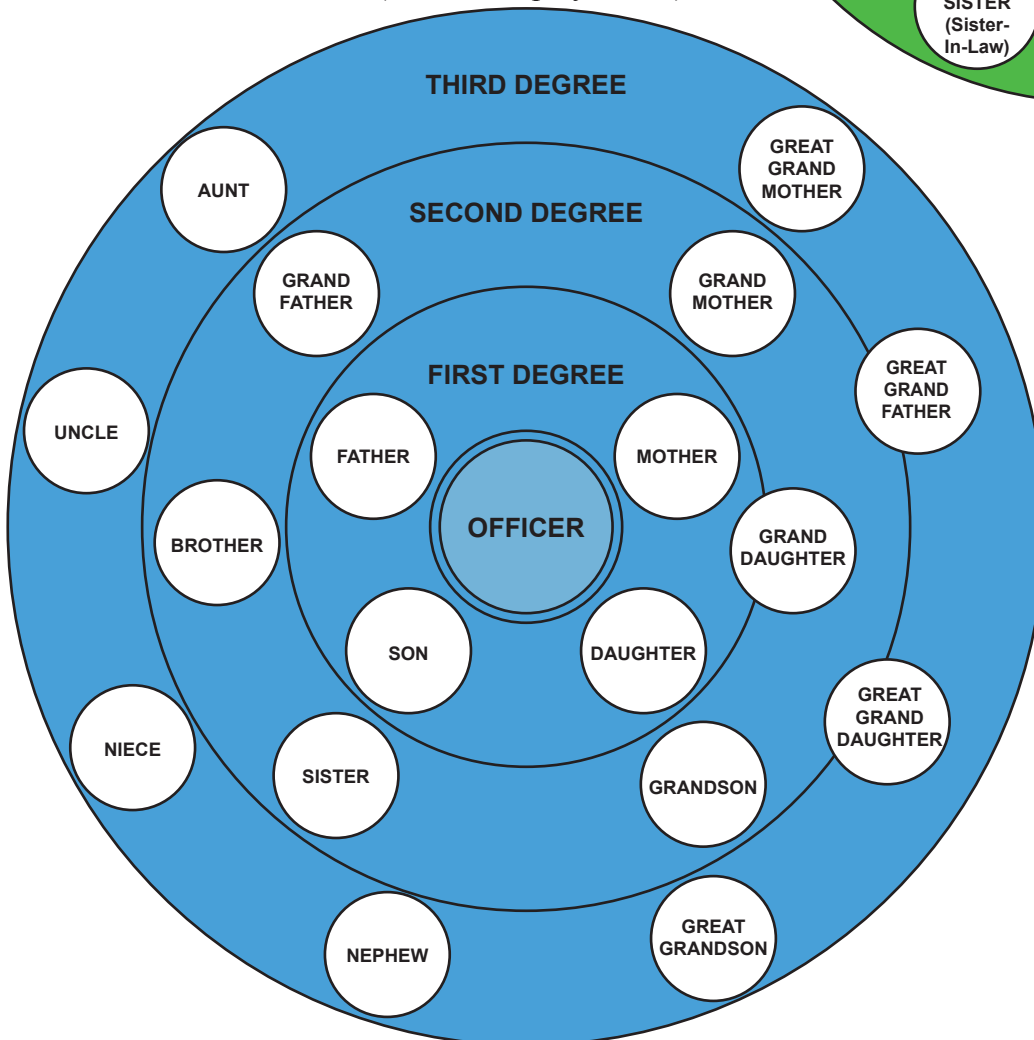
SISTER (Sister-In-Law)

THIRD DEGREE

AUNT

GREAT GRAND MOTHER

SECOND DEGREE

GRAND FATHER

GRAND MOTHER

GREAT GRAND FATHER

FIRST DEGREE

UNCLE

FATHER

MOTHER

BROTHER

OFFICER

GRAND DAUGHTER

SON

DAUGHTER

GREAT GRAND DAUGHTER

NIECE

SISTER

GRANDSON

NEPHEW

GREAT GRANDSON